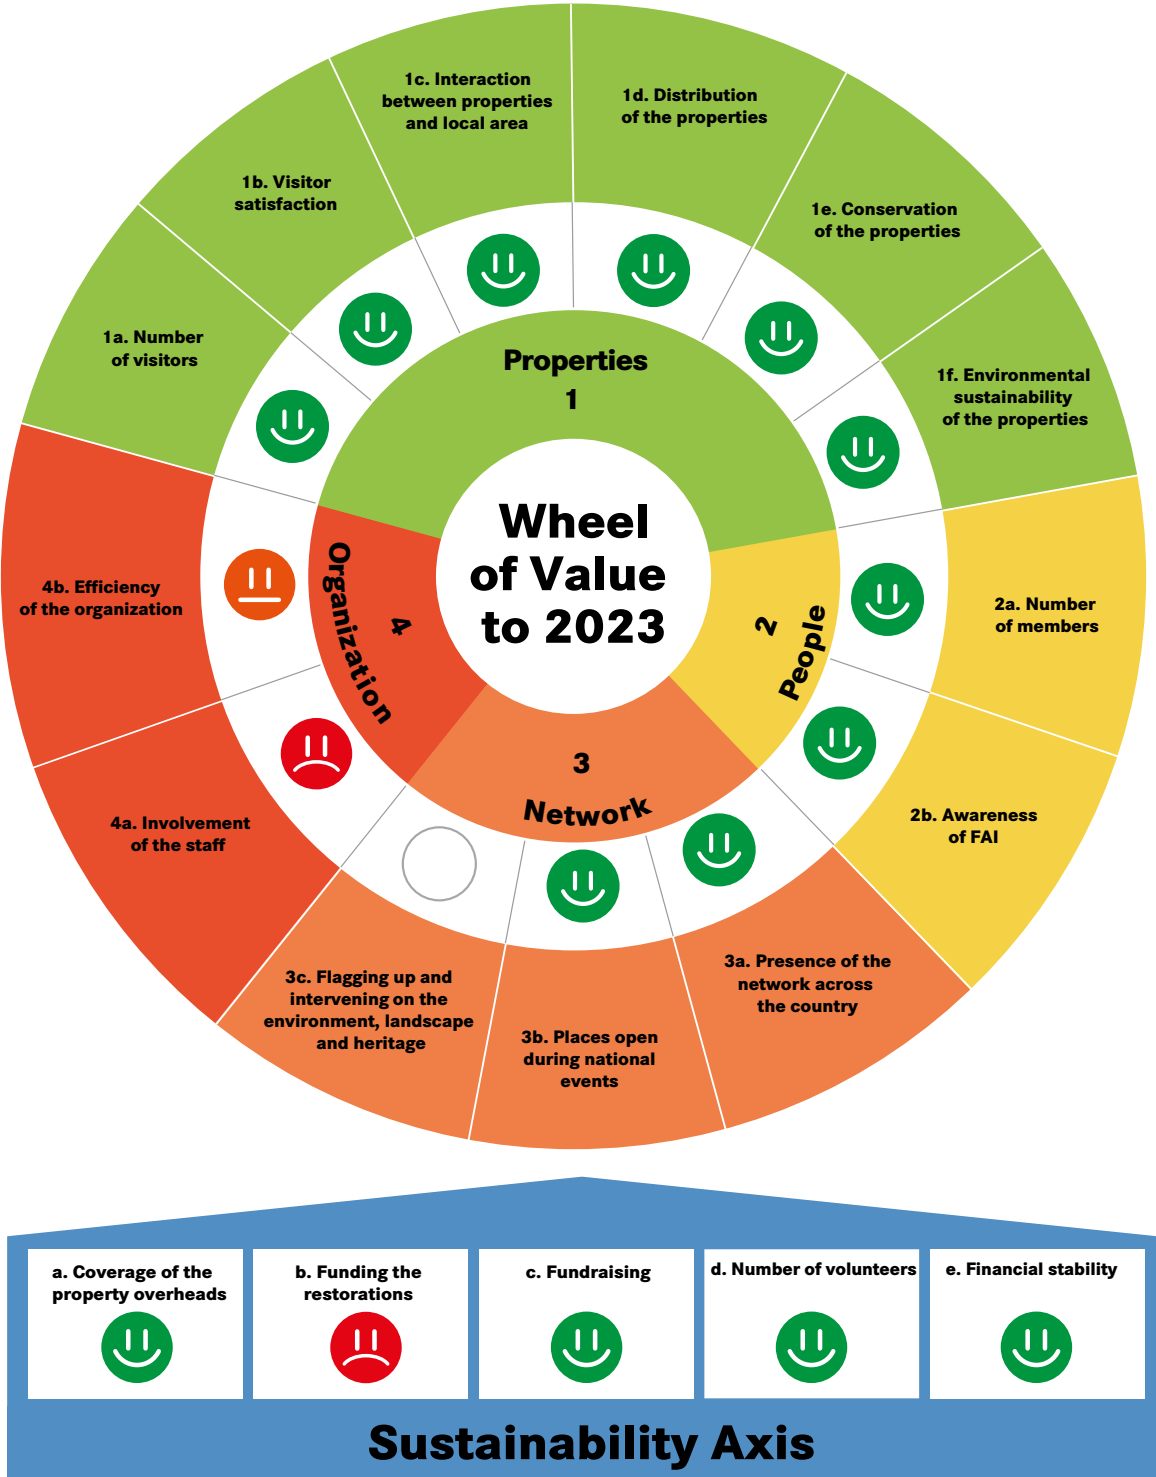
Wheel of Value to 2023

Properties
1

1a. Number of visitors

1b. Visitor satisfaction

1c. Interaction between properties and local area

1d. Distribution of the properties

1e. Conservation of the properties

1f. Environmental sustainability of the properties

2
People

2a. Number of members

2b. Awareness of FAI

3
Network

3a. Presence of the network across the country

3b. Places open during national events

3c. Flagging up and intervening on the environment, landscape and heritage

4
Organization

4a. Involvement of the staff

4b. Efficiency of the organization

a. Coverage of the property overheads

b. Funding the restorations

c. Fundraising

d. Number of volunteers

e. Financial stability

Sustainability Axis